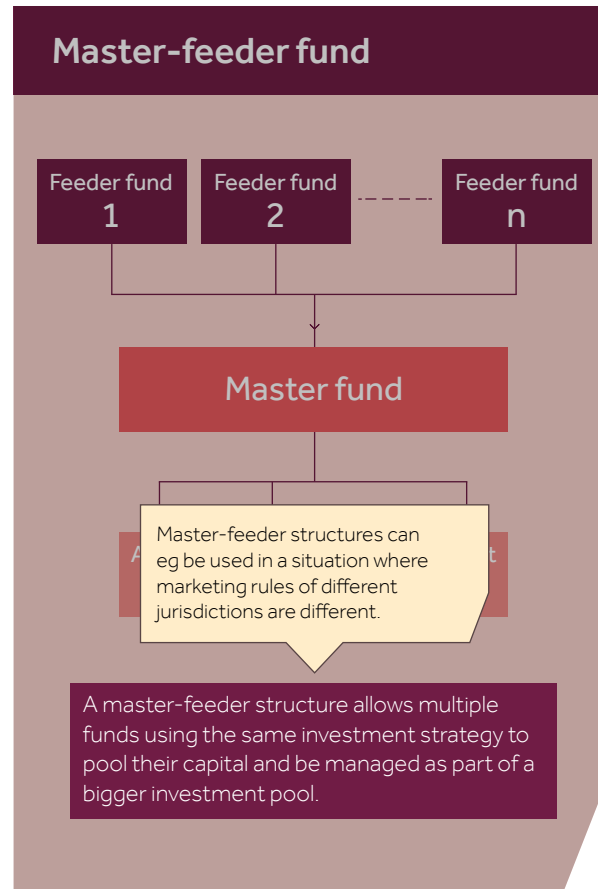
Master-feeder fund

Feeder fund 1

Feeder fund 2

Feeder fund n

Master fund

A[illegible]

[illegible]t

Master-feeder structures can eg be used in a situation where marketing rules of different jurisdictions are different.

A master-feeder structure allows multiple funds using the same investment strategy to pool their capital and be managed as part of a bigger investment pool.